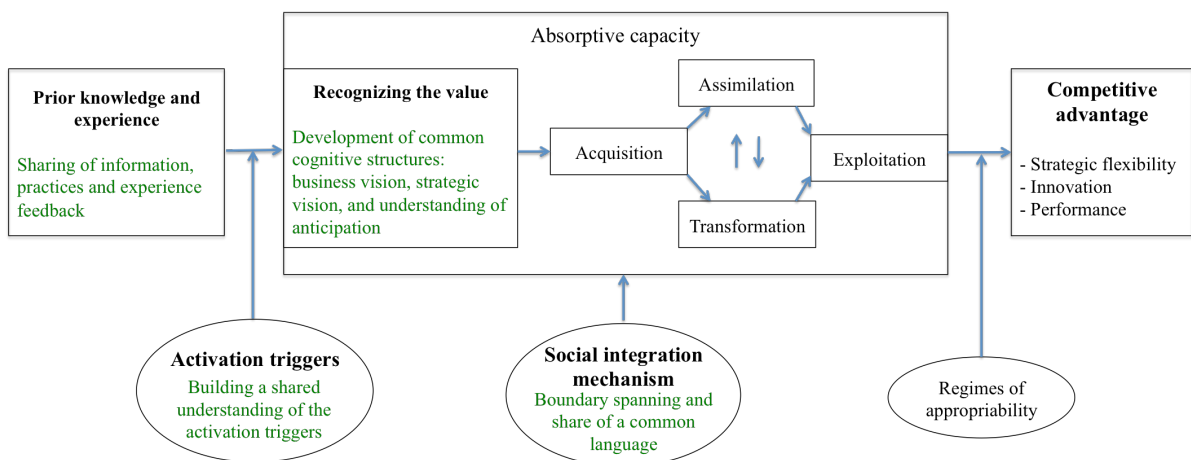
Absorptive capacity

Prior knowledge and experience

Sharing of information, practices and experience feedback

Recognizing the value

Development of common cognitive structures: business vision, strategic vision, and understanding of anticipation

Acquisition

Assimilation

Transformation

Exploitation

Competitive advantage

- Strategic flexibility
- Innovation
- Performance

Activation triggers

Building a shared understanding of the activation triggers

Social integration mechanism

Boundary spanning and share of a common language

Regimes of appropriability